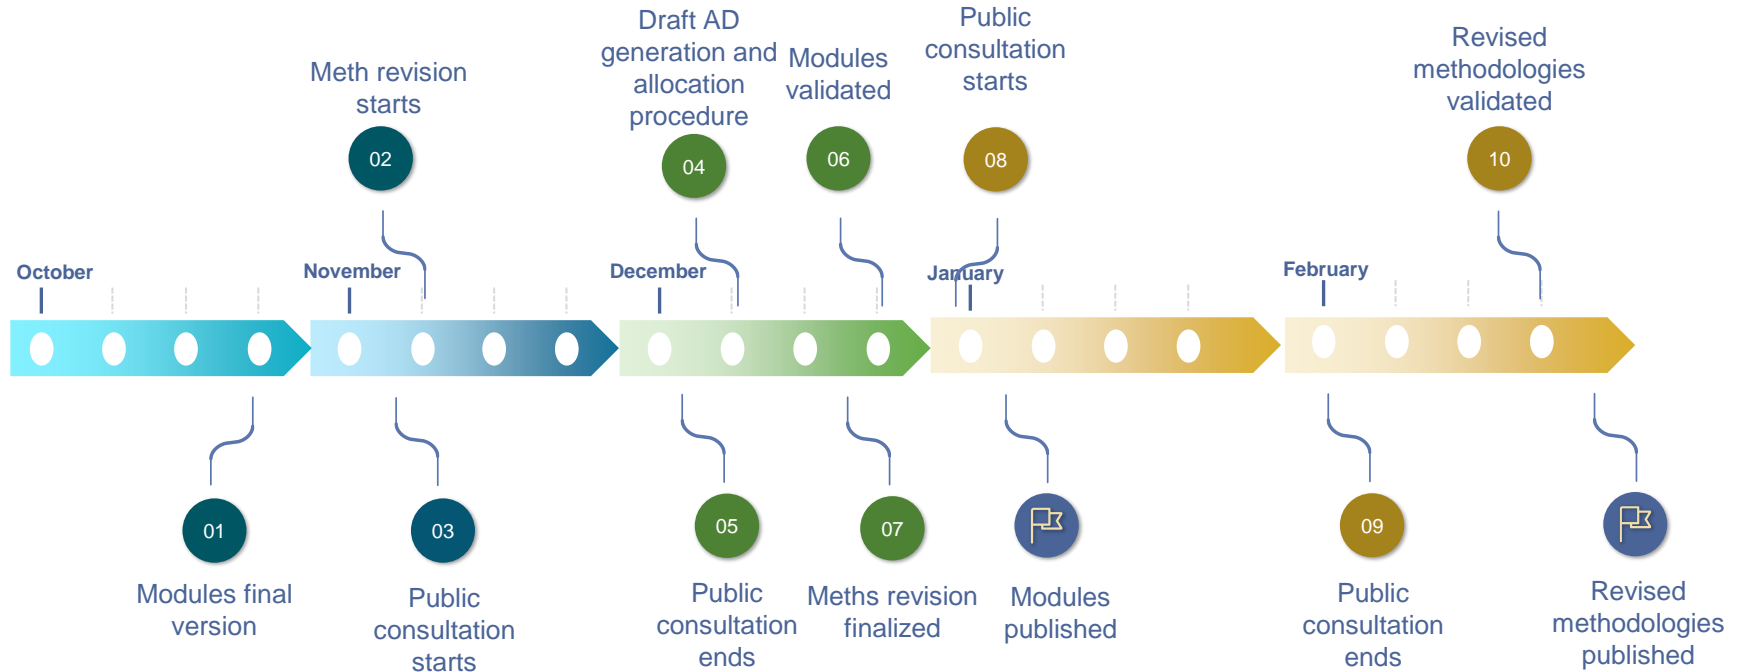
Draft AD generation and allocation procedure

Public consultation starts

Meth revision starts

Modules validated

Revised methodologies validated

02

04

06

08

10

October

November

December

January

February

01

03

05

07

09

Modules final version

Public consultation starts

Public consultation ends

Meths revision finalized

Modules published

Public consultation ends

Revised methodologies published